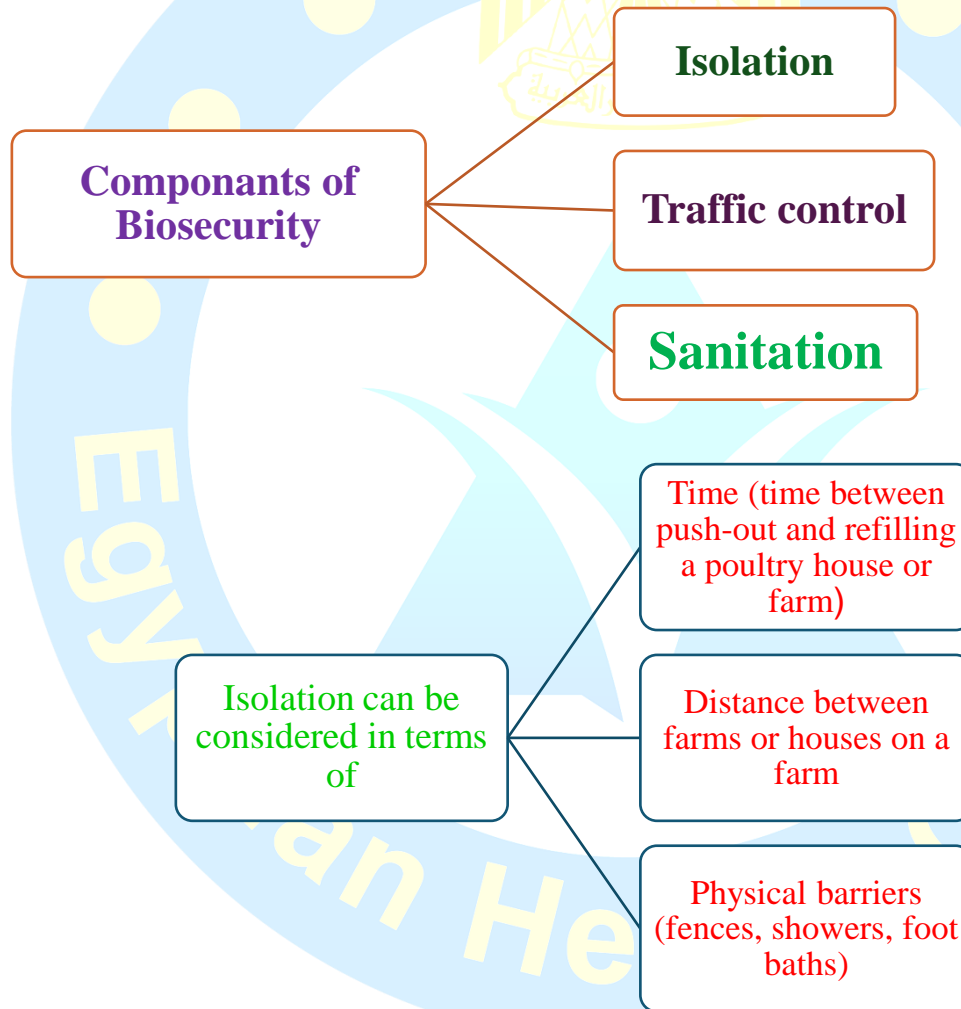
Componants of Biosecurity

Isolation

Traffic control

Sanitation

Isolation can be considered in terms of

Time (time between push-out and refilling a poultry house or farm)

Distance between farms or houses on a farm

Physical barriers (fences, showers, foot baths)

Egyptian He